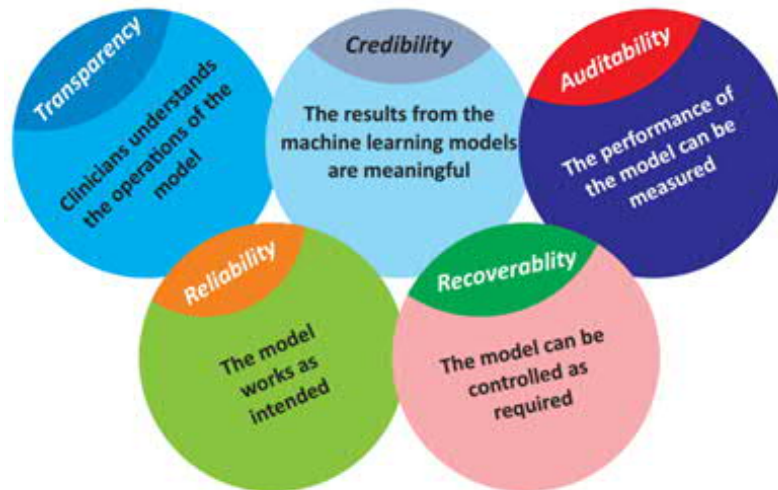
Transparency

Clinicians understands the operations of the model

Credibility

The results from the machine learning models are meaningful

Auditability

The performance of the model can be measured

Reliability

The model works as intended

Recoverablity

The model can be controlled as required